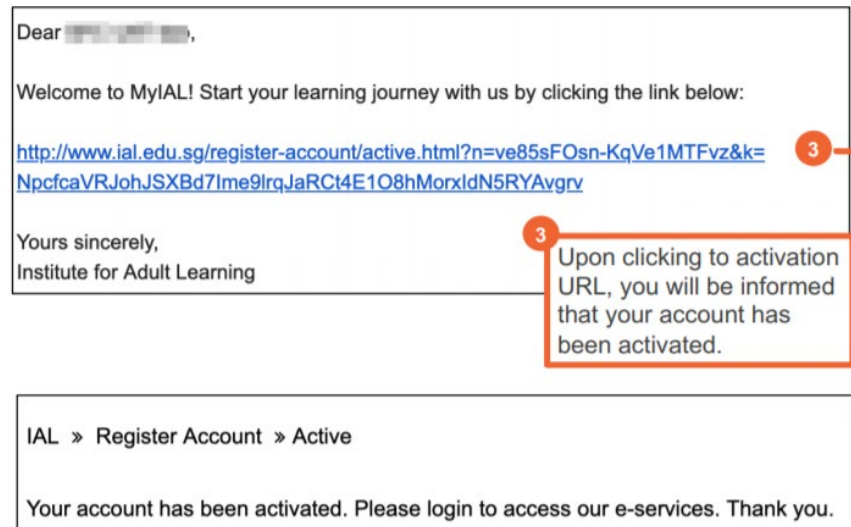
Dear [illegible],

Welcome to MyIAL! Start your learning journey with us by clicking the link below:

http://www.ial.edu.sg/register-account/active.html?n=ve85sFOsn-KqVe1MTFvz&k=NpcfcaVRJohJSXBd7Ime9lrqJaRCt4E1O8hMorxldN5RYAvgrv

3

Yours sincerely,
Institute for Adult Learning

3

Upon clicking to activation URL, you will be informed that your account has been activated.

IAL » Register Account » Active

Your account has been activated. Please login to access our e-services. Thank you.